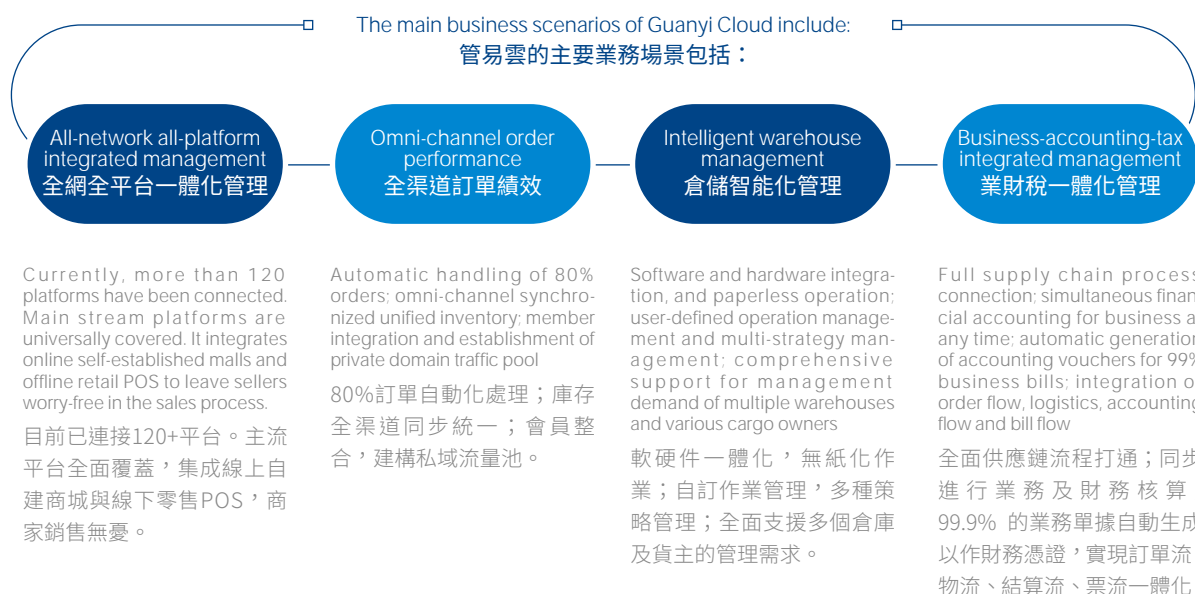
The main business scenarios of Guanyi Cloud include:
管易雲的主要業務場景包括：

All-network all-platform integrated management
全網全平台一體化管理

Omni-channel order performance
全渠道訂單績效

Intelligent warehouse management
倉儲智能化管理

Business-accounting-tax integrated management
業財稅一體化管理

Currently, more than 120 platforms have been connected. Main stream platforms are universally covered. It integrates online self-established malls and offline retail POS to leave sellers worry-free in the sales process.

目前已連接120+平台。主流平台全面覆蓋，集成線上自建商城與線下零售POS，商家銷售無憂。

Automatic handling of 80% orders; omni-channel synchronized unified inventory; member integration and establishment of private domain traffic pool

80%訂單自動化處理；庫存全渠道同步統一；會員整合，建構私域流量池。

Software and hardware integration, and paperless operation; user-defined operation management and multi-strategy management; comprehensive support for management demand of multiple warehouses and various cargo owners

軟硬件一體化，無紙化作業；自訂作業管理，多種策略管理；全面支援多個倉庫及貨主的管理需求。

Full supply chain process connection; simultaneous financial accounting for business a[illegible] any time; automatic generation of accounting vouchers for 99% business bills; integration o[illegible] order flow, logistics, accounting flow and bill flow

全面供應鏈流程打通；同步進行業務及財務核算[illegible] 99.9% 的業務單據自動生成以作財務憑證，實現訂單流物流、結算流、票流一體化